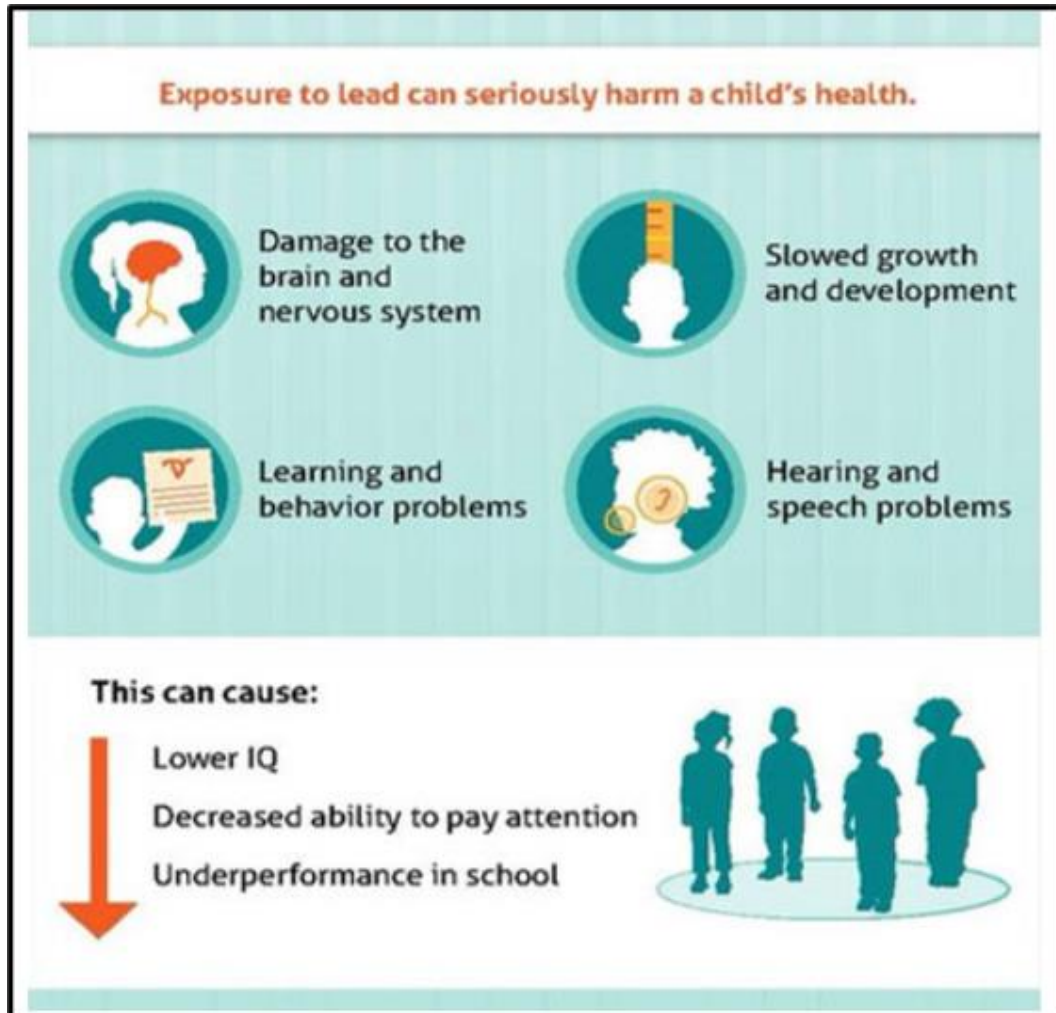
Exposure to lead can seriously harm a child's health.

Damage to the brain and nervous system

Slowed growth and development

Learning and behavior problems

Hearing and speech problems

This can cause:

Lower IQ

Decreased ability to pay attention

Underperformance in school